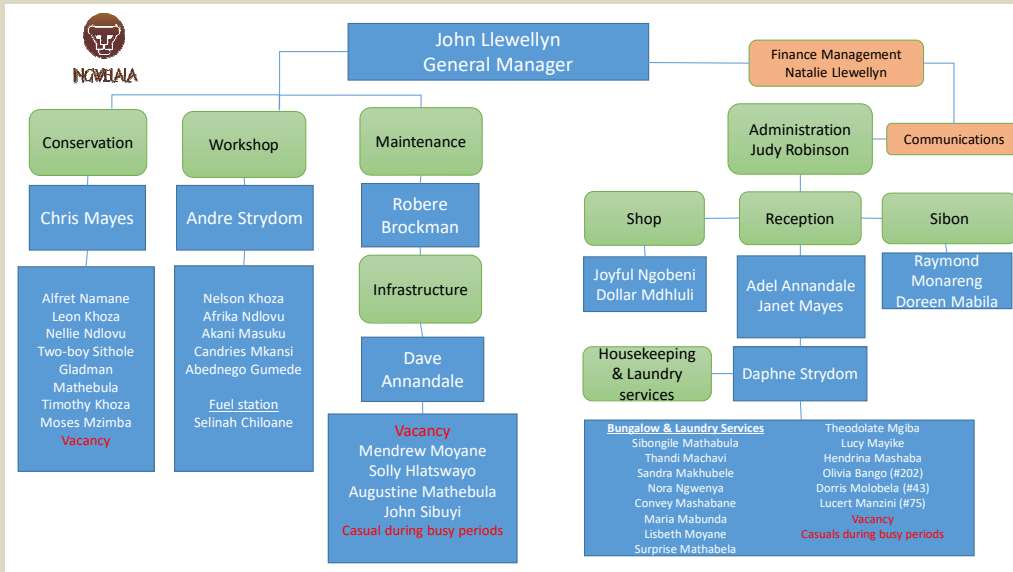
NGWELALA

John Llewellyn
General Manager

Finance Management
Natalie Llewellyn

Communications

Conservation

Chris Mayes

Alfret Namane
Leon Khoza
Nellie Ndlovu
Two-boy Sithole
Gladman Mathebula
Timothy Khoza
Moses Mzimba
Vacancy

Workshop

Andre Strydom

Nelson Khoza
Afrika Ndlovu
Akani Masuku
Candries Mkansi
Abednego Gumede

Fuel station
Selinah Chiloane

Maintenance

Robere Brockman

Infrastructure

Dave Annandale

Vacancy
Mendrew Moyane
Solly Hlatswayo
Augustine Mathebula
John Sibuyi
Casual during busy periods

Administration
Judy Robinson

Shop

Joyful Ngobeni
Dollar Mdhluli

Reception

Adel Annandale
Janet Mayes

Sibon

Raymond Monareng
Doreen Mabila

Housekeeping & Laundry services

Daphne Strydom

Bungalow & Laundry Services
Sibongile Mathabula
Thandi Machavi
Sandra Makhubele
Nora Ngwenya
Convey Mashabane
Maria Mabunda
Lisbeth Moyane
Surprise Mathabela

Theodolate Mgiba
Lucy Mayike
Hendrina Mashaba
Olivia Bango (#202)
Dorris Molobela (#43)
Lucert Manzini (#75)
Vacancy
Casuals during busy periods